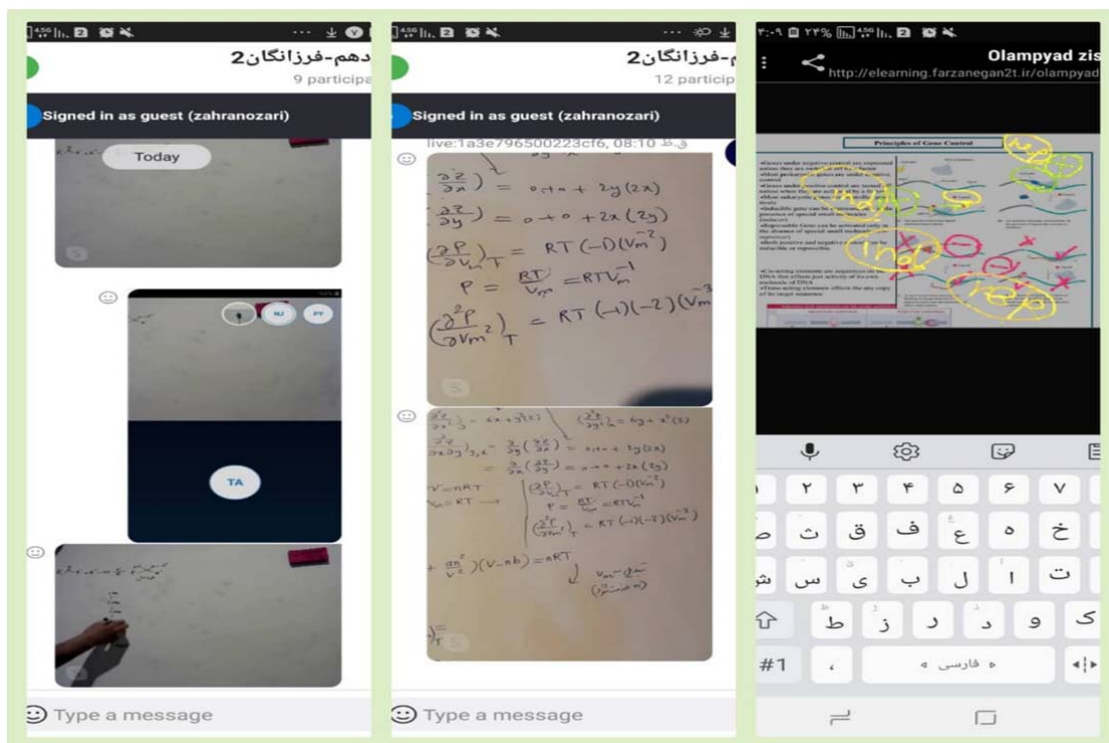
دهم-فرزانگان2
9 participa

Signed in as guest (zahranozari)

Today

RJ PY

TA

Type a message

م-فرزانگان2
12 particip

Signed in as guest (zahranozari)

live:1a3e796500223cf6, 08:10

$(\frac{\partial z}{\partial x}) = 0+0+2y(2x)$

$(\frac{\partial z}{\partial y}) = 0+0+2x(2y)$

$(\frac{\partial P}{\partial V_m})_T = RT(-1)(V_m^{-2})$

$P = \frac{RT}{V_m} = RTV_m^{-1}$

$(\frac{\partial^2 P}{\partial V_m^2})_T = RT(-1)(-2)(V_m^{-3})$

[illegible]

Type a message

Olampyad zis
http://elearning.farzanegan2t.ir/olampyad

Principles of Gene Control

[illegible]

۱ ۲ ۳ ۴ ۵ ۶ ۷
ص ث ق ف غ ع ه خ
ش س ی ب ل ا ت
ط ز ر ذ د و ک
#1 ، فارسی